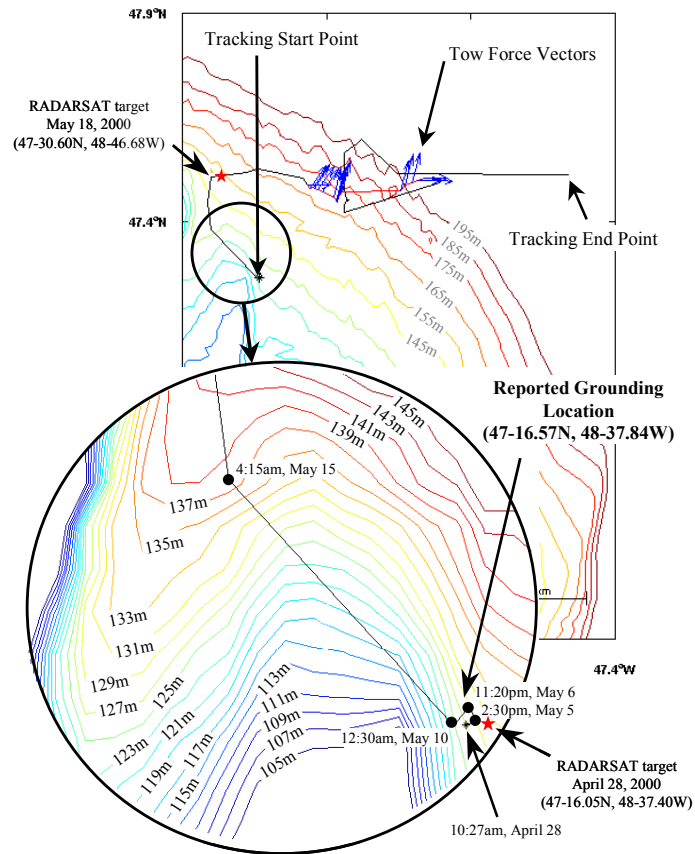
47.9°N

Tracking Start Point

Tow Force Vectors

RADARSAT target
May 18, 2000
(47-30.60N, 48-46.68W)

47.4°N

Tracking End Point

195m
185m
175m
165m
155m
145m

Reported Grounding Location
(47-16.57N, 48-37.84W)

145m
143m
141m
139m

4:15am, May 15

137m
135m
133m
131m
129m
127m
125m
123m
121m
119m
117m
115m
113m
111m
109m
107m
105m

m

47.4°W

11:20pm, May 6
2:30pm, May 5
12:30am, May 10

RADARSAT target
April 28, 2000
(47-16.05N, 48-37.40W)

10:27am, April 28